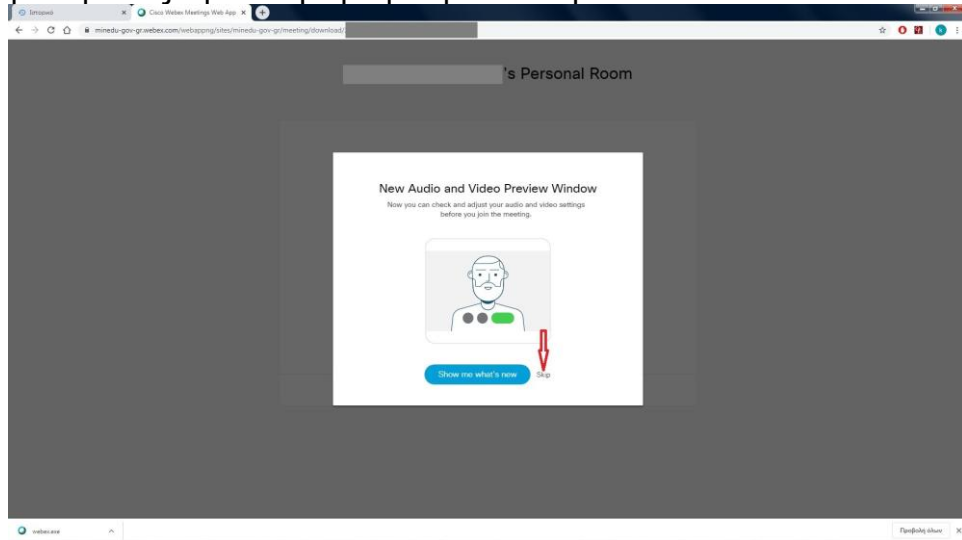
Επιτροπή

Cisco Webex Meetings Web App

minedu-gov-gr.webex.com/webappng/sites/minedu-gov-gr/meeting/download/

's Personal Room

New Audio and Video Preview Window

Now you can check and adjust your audio and video settings before you join the meeting.

Show me what's new

Skip

webex.exe

Προβολή όλων